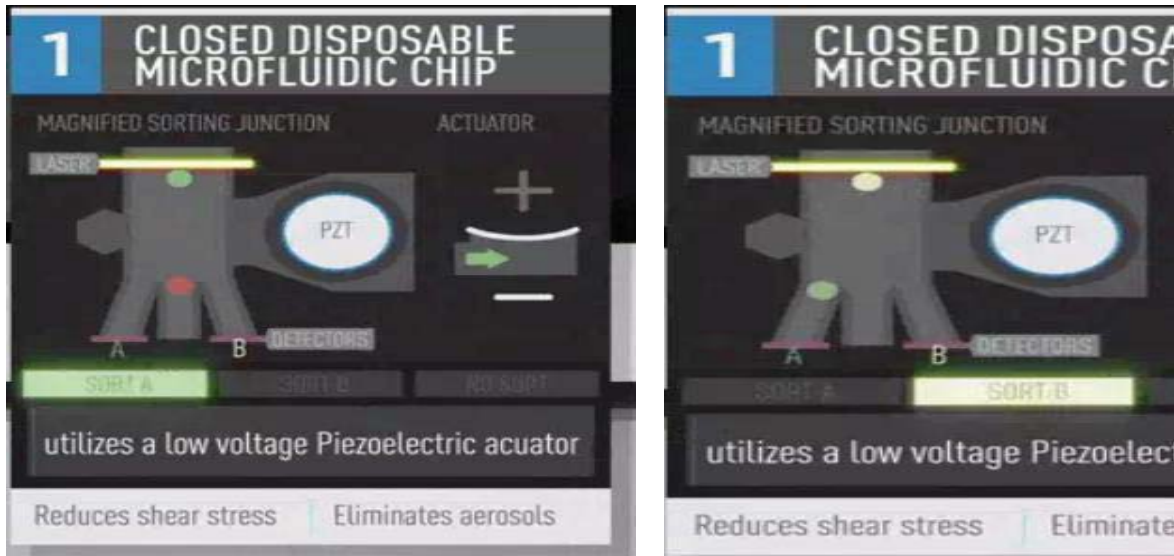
1 CLOSED DISPOSABLE MICROFLUIDIC CHIP

MAGNIFIED SORTING JUNCTION

ACTUATOR

LASER

PZT

+

−

A

B

DETECTORS

SORT A

SORT B

NO SORT

utilizes a low voltage Piezoelectric acuator

Reduces shear stress

Eliminates aerosols

1 CLOSED DISPOSA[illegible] MICROFLUIDIC CH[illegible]

MAGNIFIED SORTING JUNCTION

LASER

PZT

A

B

DETECTORS

SORT A

SORT B

utilizes a low voltage Piezoelec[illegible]

Reduces shear stress

Eliminate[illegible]